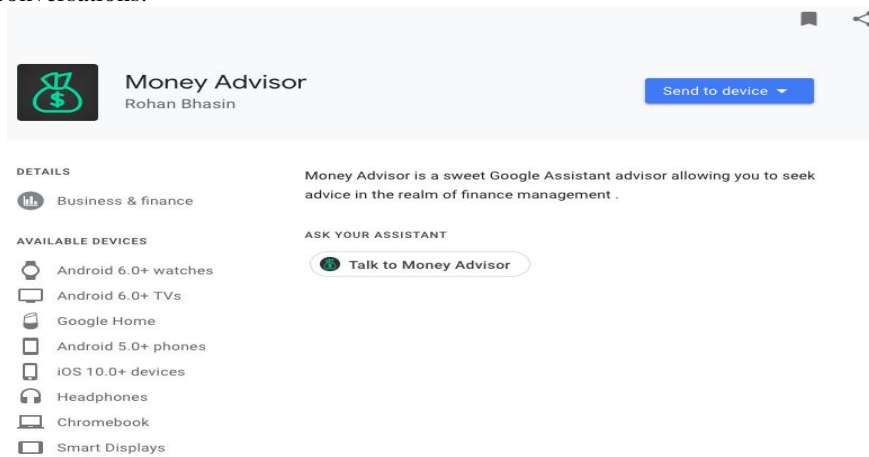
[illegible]

Money Advisor
Rohan Bhasin

Send to device

DETAILS

Business & finance

AVAILABLE DEVICES

Android 6.0+ watches

Android 6.0+ TVs

Google Home

Android 5.0+ phones

iOS 10.0+ devices

Headphones

Chromebook

Smart Displays

Money Advisor is a sweet Google Assistant advisor allowing you to seek advice in the realm of finance management .

ASK YOUR ASSISTANT

Talk to Money Advisor